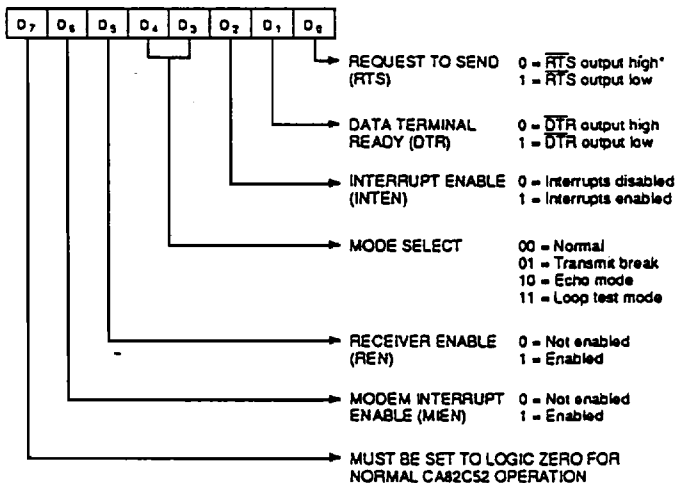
| $D_7$ | $D_6$ | $D_5$ | $D_4$ | $D_3$ | $D_2$ | $D_1$ | $D_0$ |
|---|---|---|---|---|---|---|---|

REQUEST TO SEND (RTS) 0 = $\overline{RTS}$ output high* 1 = $\overline{RTS}$ output low

DATA TERMINAL READY (DTR) 0 = $\overline{DTR}$ output high 1 = $\overline{DTR}$ output low

INTERRUPT ENABLE (INTEN) 0 = Interrupts disabled 1 = Interrupts enabled

MODE SELECT 00 = Normal 01 = Transmit break 10 = Echo mode 11 = Loop test mode

RECEIVER ENABLE (REN) 0 = Not enabled 1 = Enabled

MODEM INTERRUPT ENABLE (MIEN) 0 = Not enabled 1 = Enabled

MUST BE SET TO LOGIC ZERO FOR NORMAL CA82C52 OPERATION